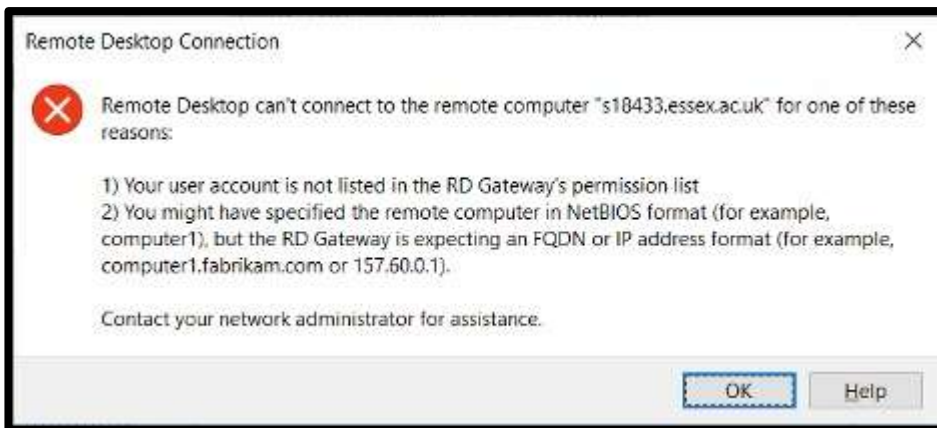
Remote Desktop Connection

×

Remote Desktop can't connect to the remote computer "s18433.essex.ac.uk" for one of these reasons:

1) Your user account is not listed in the RD Gateway's permission list
2) You might have specified the remote computer in NetBIOS format (for example, computer1), but the RD Gateway is expecting an FQDN or IP address format (for example, computer1.fabrikam.com or 157.60.0.1).

Contact your network administrator for assistance.

OK

Help